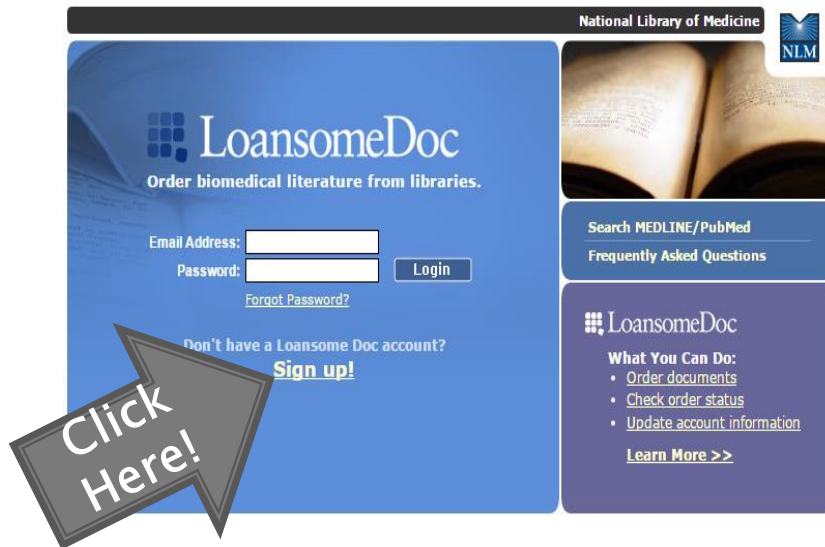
National Library of Medicine

NLM

LoansomeDoc

Order biomedical literature from libraries.

Email Address:

Password:

Login

Forgot Password?

Don't have a Loansome Doc account?

Sign up!

Click Here!

Search MEDLINE/PubMed

Frequently Asked Questions

LoansomeDoc

What You Can Do:

- Order documents
- Check order status
- Update account information

Learn More >>